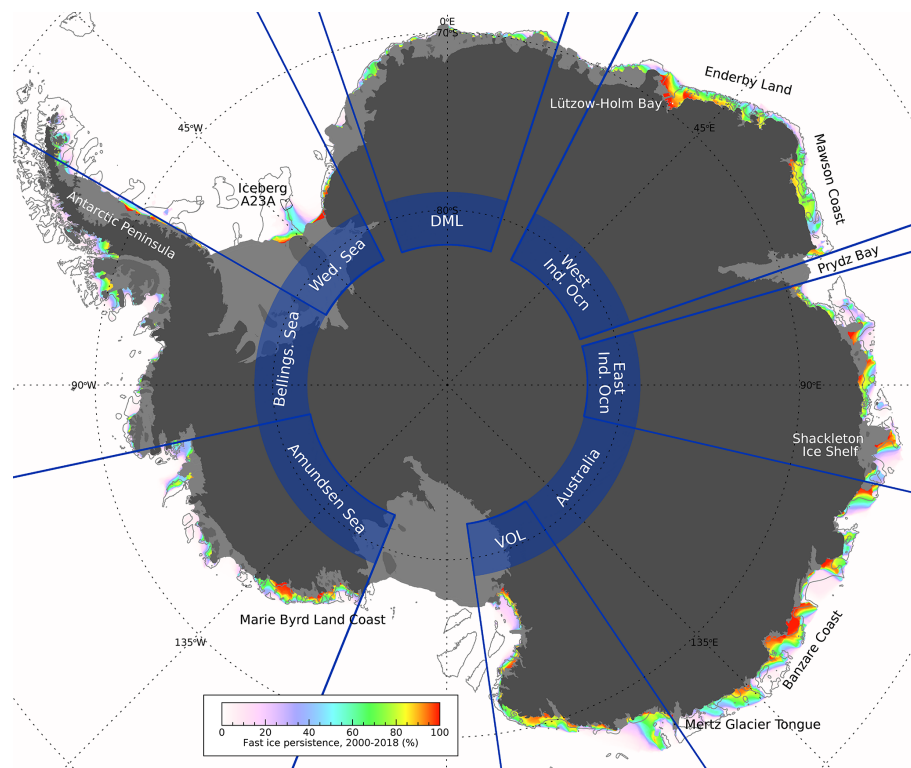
0°E
70°S
Enderby Land
Lützow-Holm Bay
45°E
Mawson Coast
45°W
Iceberg A23A
80°S
DML
Antarctic Peninsula
Wed. Sea
West Ind. Ocn
Prydz Bay
Bellings. Sea
East Ind. Ocn
90°W
90°E
Shackleton Ice Shelf
Amundsen Sea
Australia
VOL
Marie Byrd Land Coast
135°W
135°E
Banzare Coast
Mertz Glacier Tongue
0
20
40
60
80
100
Fast ice persistence, 2000-2018 (%)